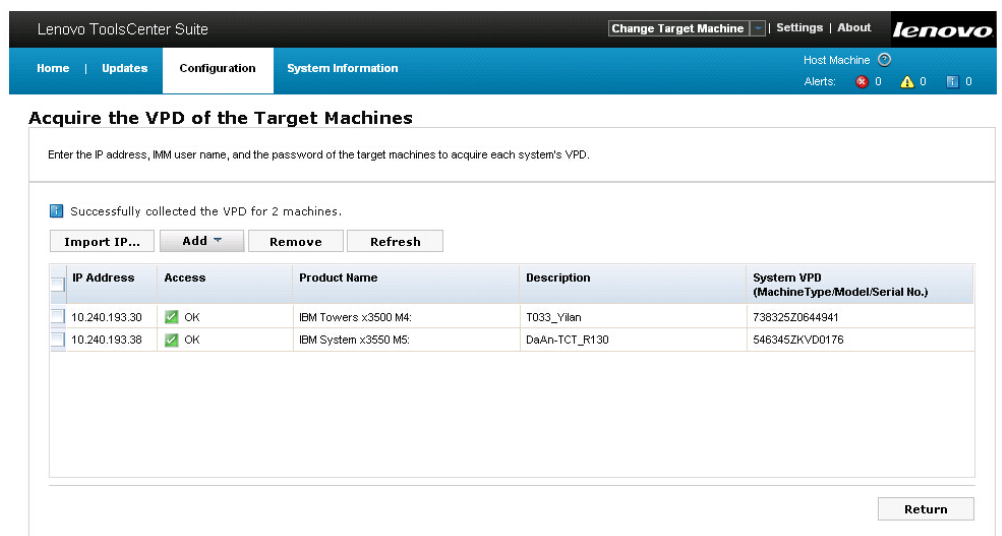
Lenovo ToolsCenter Suite

Change Target Machine | Settings | About lenovo

Home | Updates Configuration System Information

Host Machine

Alerts: 0 0 0

Acquire the VPD of the Target Machines

Enter the IP address, IMM user name, and the password of the target machines to acquire each system's VPD.

Successfully collected the VPD for 2 machines.

Import IP... Add Remove Refresh

| IP Address | Access | Product Name | Description | System VPD (MachineType/Model/Serial No.) |
|---|---|---|---|---|
| 10.240.193.30 | OK | IBM Towers x3500 M4: | T033_Yilan | 738325Z0644941 |
| 10.240.193.38 | OK | IBM System x3550 M5: | DaAn-TCT_R130 | 546345ZKVD0176 |

Return